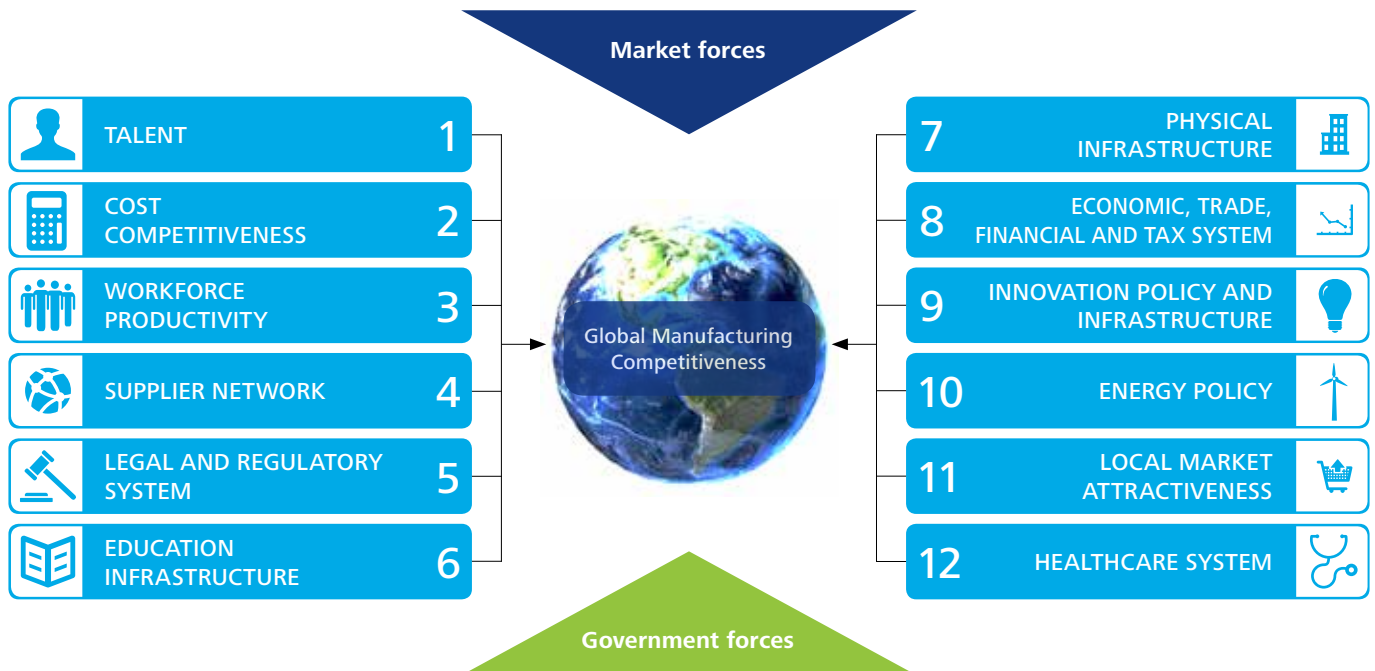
Market forces

TALENT 1

COST COMPETITIVENESS 2

WORKFORCE PRODUCTIVITY 3

SUPPLIER NETWORK 4

LEGAL AND REGULATORY SYSTEM 5

EDUCATION INFRASTRUCTURE 6

Global Manufacturing Competitiveness

7 PHYSICAL INFRASTRUCTURE

8 ECONOMIC, TRADE, FINANCIAL AND TAX SYSTEM

9 INNOVATION POLICY AND INFRASTRUCTURE

10 ENERGY POLICY

11 LOCAL MARKET ATTRACTIVENESS

12 HEALTHCARE SYSTEM

Government forces